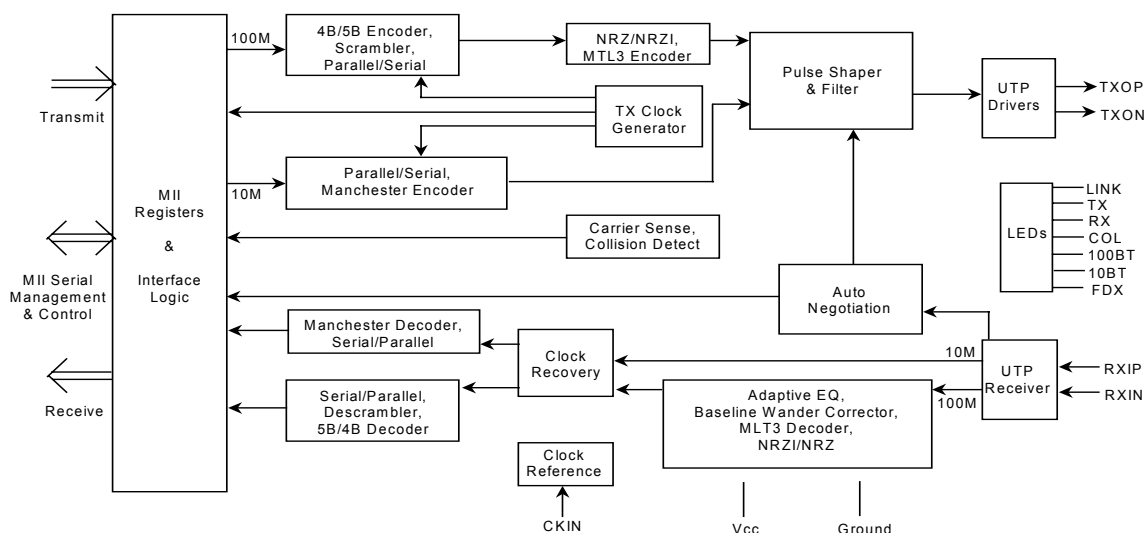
Transmit

MII Serial Management & Control

Receive

MII Registers & Interface Logic

100M

4B/5B Encoder, Scrambler, Parallel/Serial

NRZ/NRZI, MTL3 Encoder

Pulse Shaper & Filter

UTP Drivers

TXOP

TXON

TX Clock Generator

10M

Parallel/Serial, Manchester Encoder

LEDs

LINK
TX
RX
COL
100BT
10BT
FDX

Carrier Sense, Collision Detect

Auto Negotiation

Manchester Decoder, Serial/Parallel

Clock Recovery

10M

UTP Receiver

RXIP

RXIN

100M

Serial/Parallel, Descrambler, 5B/4B Decoder

Adaptive EQ, Baseline Wander Corrector, MLT3 Decoder, NRZI/NRZ

Clock Reference

CKIN

Vcc

Ground